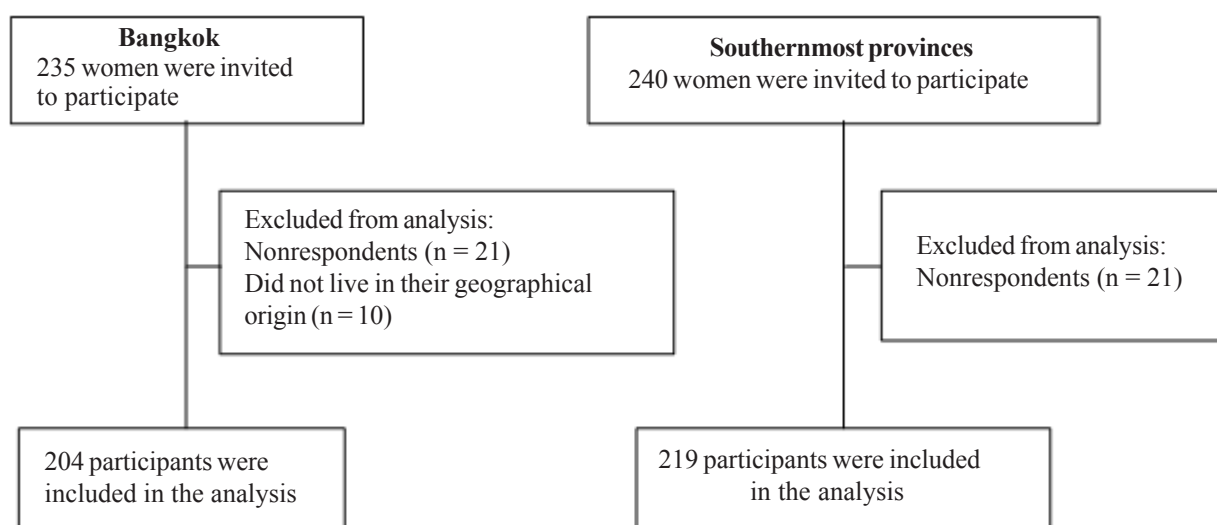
**Bangkok**
235 women were invited to participate

Excluded from analysis:
Nonrespondents (n = 21)
Did not live in their geographical origin (n = 10)

204 participants were included in the analysis

**Southernmost provinces**
240 women were invited to participate

Excluded from analysis:
Nonrespondents (n = 21)

219 participants were included in the analysis